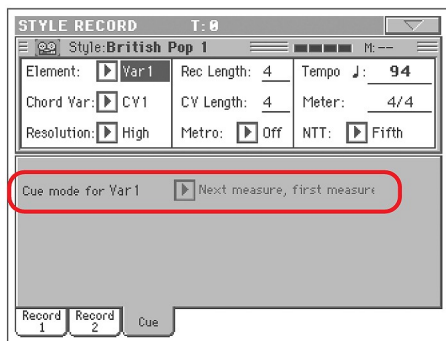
STYLE RECORD T: 0

Style: British Pop 1 M: --

| Element: Var1 | Rec Length: 4 | Tempo ♩: 94 |
|---|---|---|
| Chord Var: CV1 | CV Length: 4 | Meter: 4/4 |
| Resolution: High | Metro: Off | NTT: Fifth |

Cue mode for Var1 Next measure, first measure

Record 1 Record 2 Cue